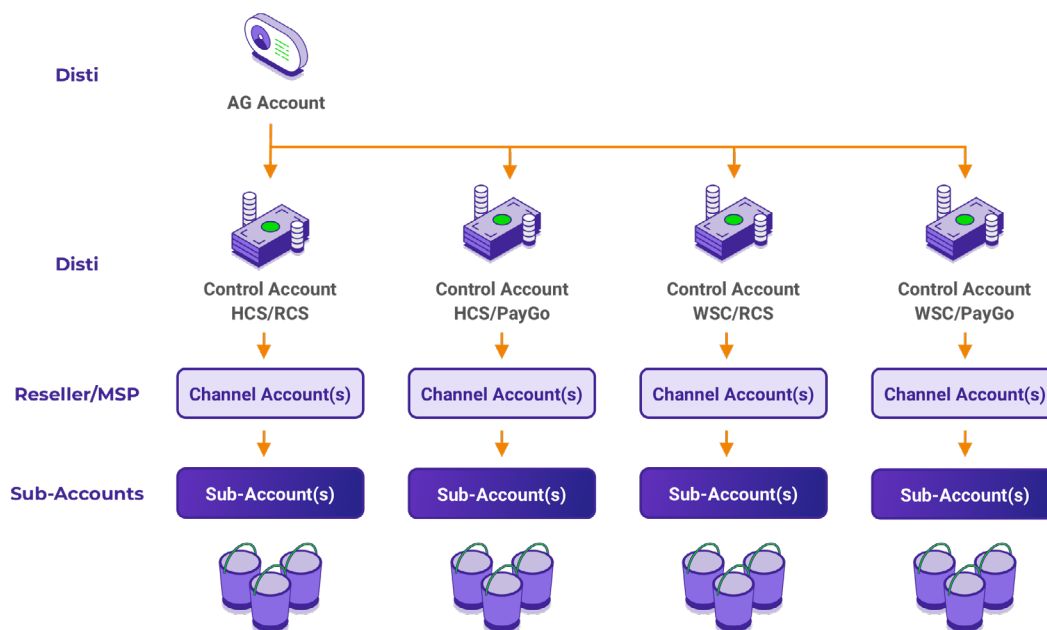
Disti

AG Account

Disti

Control Account HCS/RCS

Control Account HCS/PayGo

Control Account WSC/RCS

Control Account WSC/PayGo

Reseller/MSP

Channel Account(s)

Channel Account(s)

Channel Account(s)

Channel Account(s)

Sub-Accounts

Sub-Account(s)

Sub-Account(s)

Sub-Account(s)

Sub-Account(s)